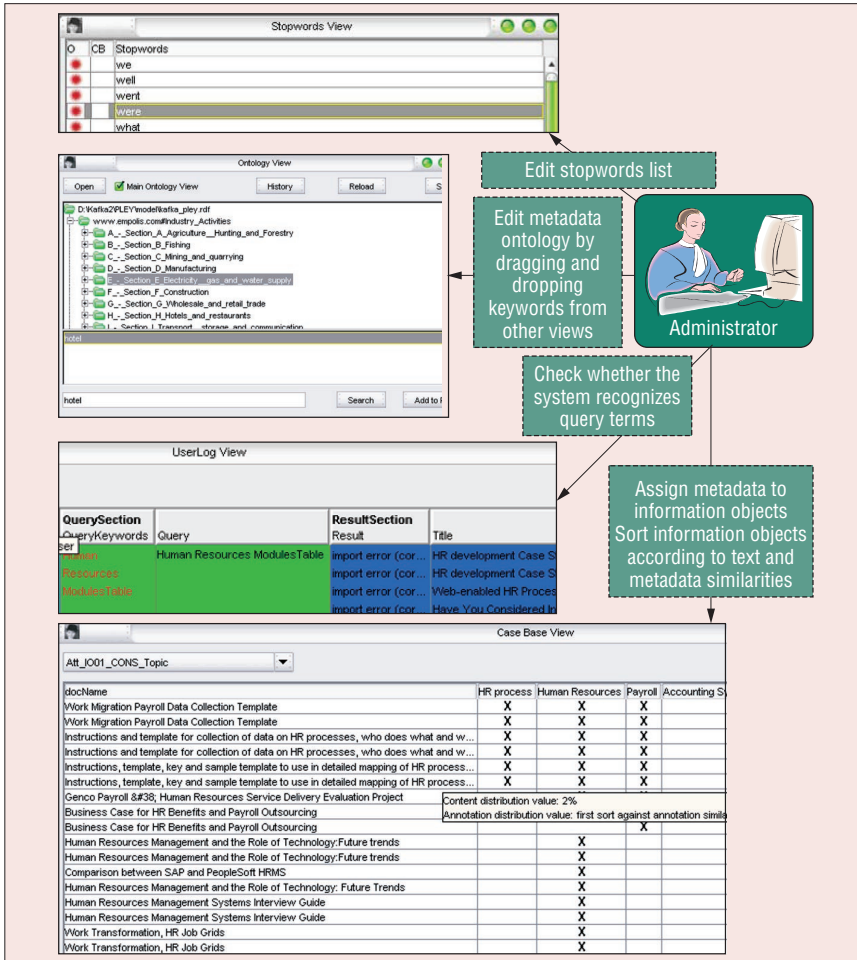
Stopwords View

| O | CB | Stopwords |
|---|---|---|
| | | we |
| | | well |
| | | went |
| | | were |
| | | what |

Edit stopwords list

Ontology View

Open Main Ontology View History Reload S

D:\Kafka2\PLEY\model\kafka_pley.rdf
www.empolis.com#Industry_Activities
A_-_Section_A_Agriculture__Hunting_and_Forestry
B_-_Section_B_Fishing
C_-_Section_C_Mining_and_quarrying
D_-_Section_D_Manufacturing
E_-_Section_E_Electricity__gas_and_water_supply
F_-_Section_F_Construction
G_-_Section_G_Wholesale_and_retail_trade
H_-_Section_H_Hotels_and_restaurants
I_-_Section_I_Transport__storage_and_communication
hotel

hotel Search Add to I

Edit metadata ontology by dragging and dropping keywords from other views

Administrator

Check whether the system recognizes query terms

UserLog View

| QuerySection QueryKeywords | Query | ResultSection Result | Title |
|---|---|---|---|
| Human Resources ModulesTable | Human Resources ModulesTable | import error (cor... | HR development Case S |
| | | import error (cor... | HR development Case S |
| | | import error (cor... | Web-enabled HR Proces |
| | | import error (cor | Have You Considered In |

ser

Assign metadata to information objects
Sort information objects according to text and metadata similarities

Case Base View

Att_IO01_CONS_Topic

| docName | HR process | Human Resources | Payroll | Accounting S |
|---|---|---|---|---|
| Work Migration Payroll Data Collection Template | X | X | X | |
| Work Migration Payroll Data Collection Template | X | X | X | |
| Instructions and template for collection of data on HR processes, who does what and w... | X | X | X | |
| Instructions and template for collection of data on HR processes, who does what and w... | X | X | X | |
| Instructions, template, key and sample template to use in detailed mapping of HR process... | X | X | X | |
| Instructions, template, key and sample template to use in detailed mapping of HR process... | X | X | X | |
| Genco Payroll &#38; Human Resources Service Delivery Evaluation Project | | | | |
| Business Case for HR Benefits and Payroll Outsourcing | | | | |
| Business Case for HR Benefits and Payroll Outsourcing | | | X | |
| Human Resources Management and the Role of Technology:Future trends | | X | | |
| Human Resources Management and the Role of Technology:Future trends | | X | | |
| Comparison between SAP and PeopleSoft HRMS | | X | | |
| Human Resources Management and the Role of Technology: Future Trends | | X | | |
| Human Resources Management Systems Interview Guide | | X | | |
| Human Resources Management Systems Interview Guide | | X | | |
| Work Transformation, HR Job Grids | | X | | |
| Work Transformation, HR Job Grids | | X | | |

Content distribution value: 2%
Annotation distribution value: first sort against annotation simila